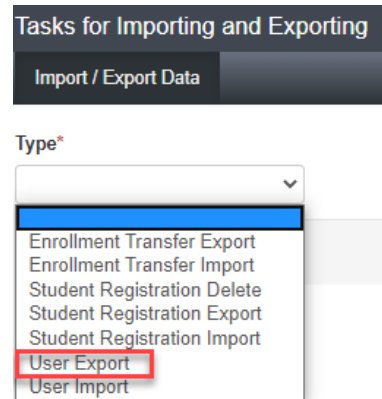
Tasks for Importing and Exporting

Import / Export Data

Type*

Enrollment Transfer Export
Enrollment Transfer Import
Student Registration Delete
Student Registration Export
Student Registration Import
User Export
User Import